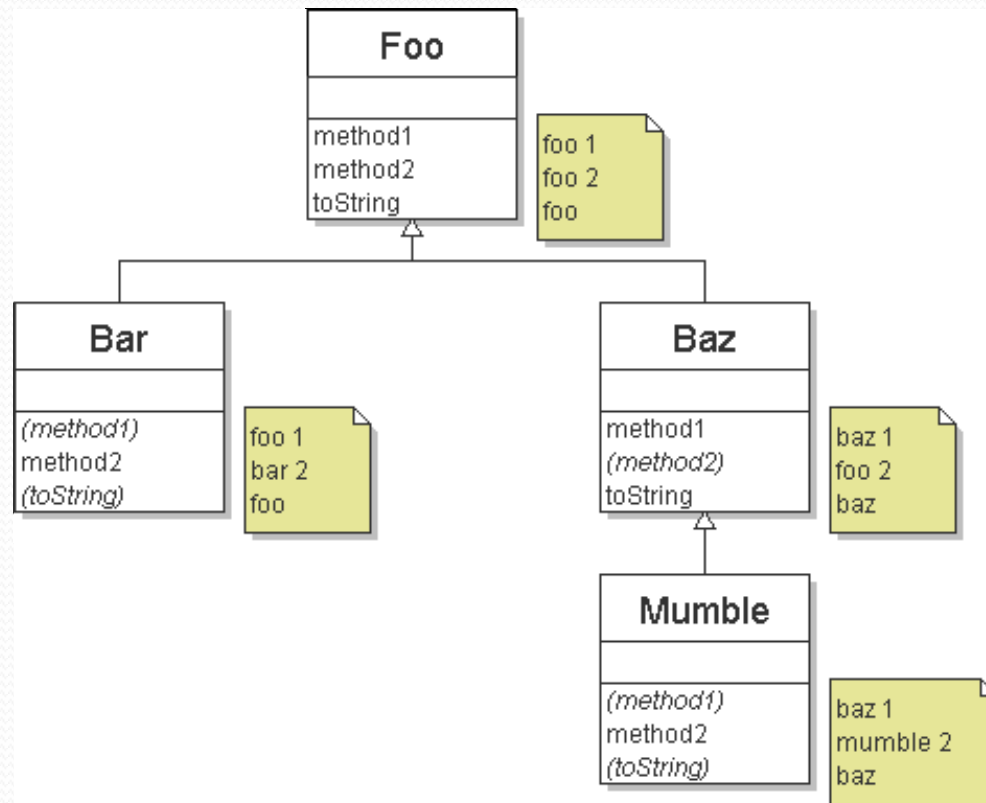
Foo

method1
method2
toString

foo 1
foo 2
foo

Bar

(method1)
method2
(toString)

foo 1
bar 2
foo

Baz

method1
(method2)
toString

baz 1
foo 2
baz

Mumble

(method1)
method2
(toString)

baz 1
mumble 2
baz